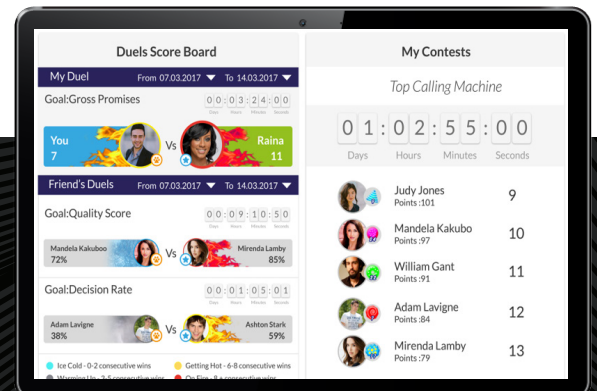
Duels Score Board

My Duel From 07.03.2017 To 14.03.2017

Goal:Gross Promises

00:03:24:00
Days Hours Minutes Seconds

You 7 Vs Raina 11

Friend's Duels From 07.03.2017 To 14.03.2017

Goal:Quality Score

00:09:10:50
Days Hours Minutes Seconds

Mandela Kakuboo 72% Vs Mirenda Lamby 85%

Goal:Decision Rate

00:11:05:01
Days Hours Minutes Seconds

Adam Lavigne 38% Vs Ashton Stark 59%

Ice Cold - 0-2 consecutive wins
Getting Hot - 6-8 consecutive wins
Warming Up - 3-5 consecutive wins
On Fire - 8 + consecutive wins

My Contests

Top Calling Machine

01:02:55:00
Days Hours Minutes Seconds

Judy Jones Points :101 9
Mandela Kakubo Points :97 10
William Gant Points :91 11
Adam Lavigne Points :84 12
Mirenda Lamby Points :79 13